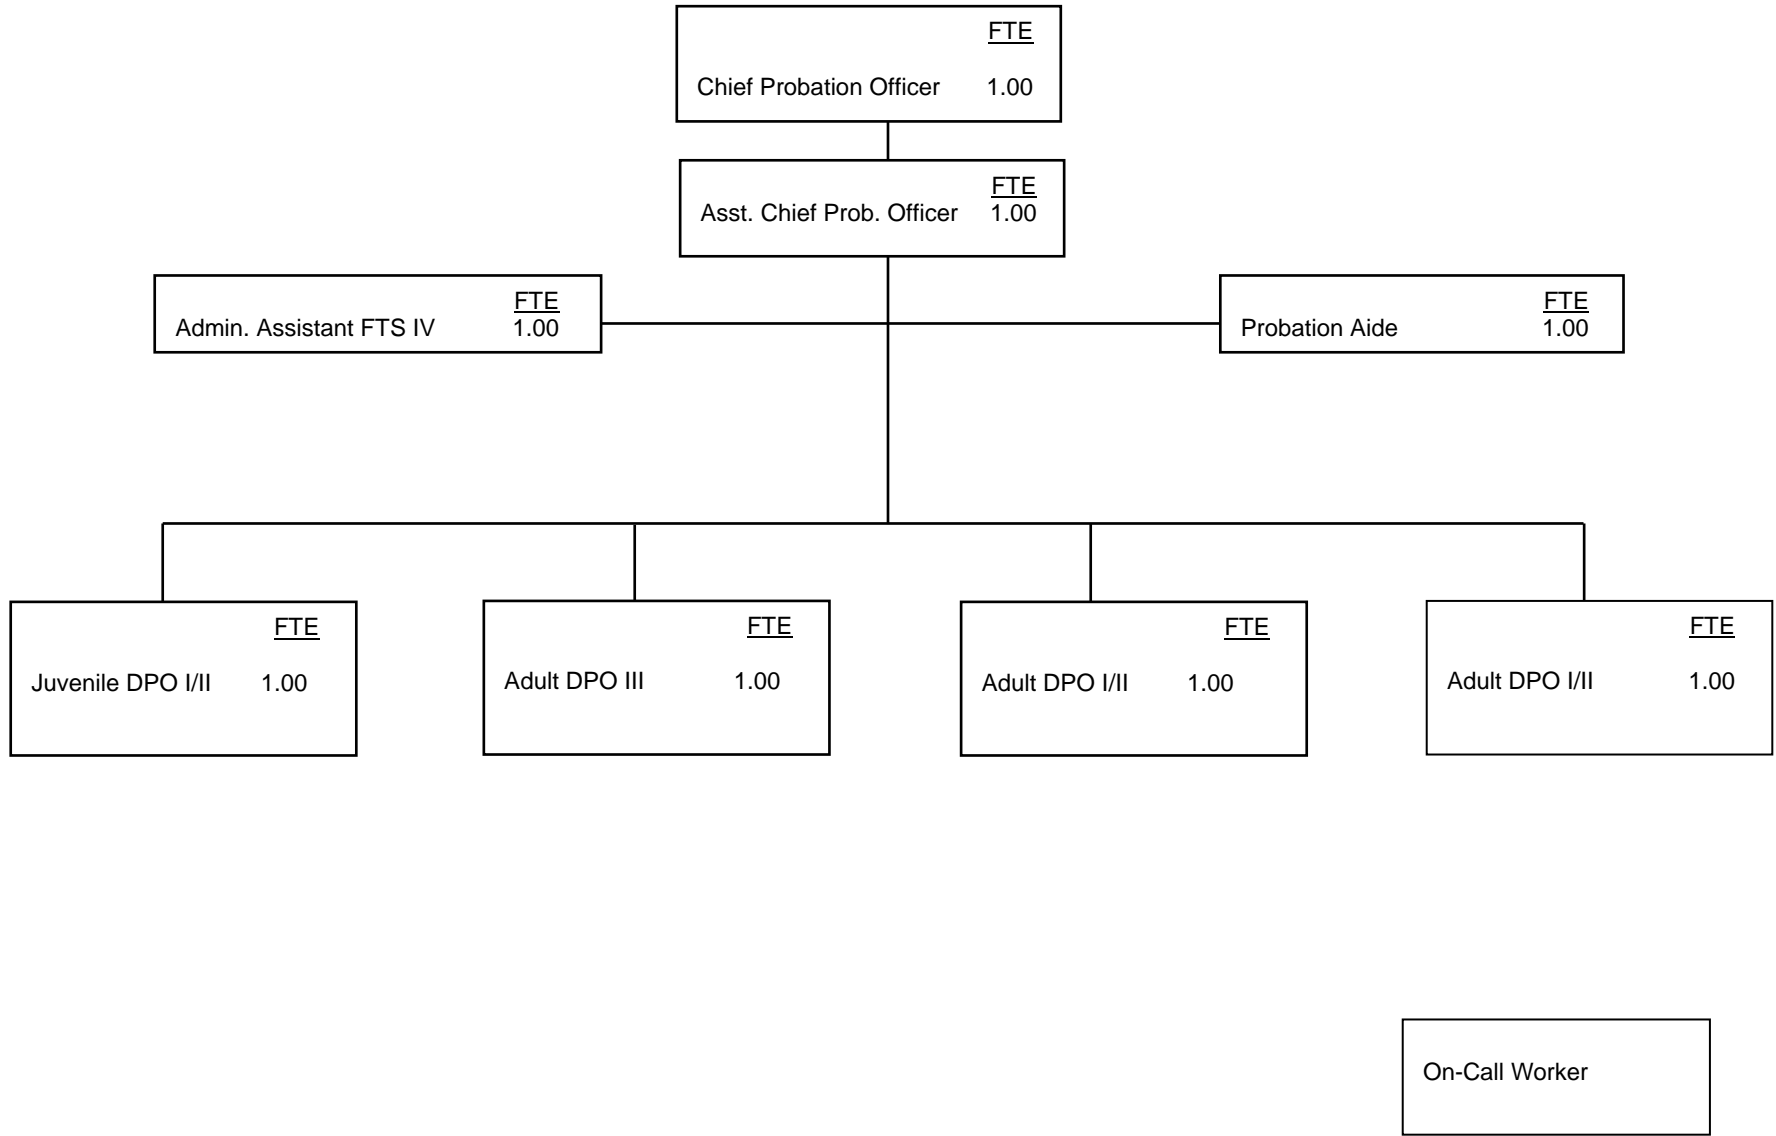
FTE
Chief Probation Officer 1.00

FTE
Asst. Chief Prob. Officer 1.00

FTE
Admin. Assistant FTS IV 1.00

FTE
Probation Aide 1.00

FTE
Juvenile DPO I/II 1.00

FTE
Adult DPO III 1.00

FTE
Adult DPO I/II 1.00

FTE
Adult DPO I/II 1.00

On-Call Worker